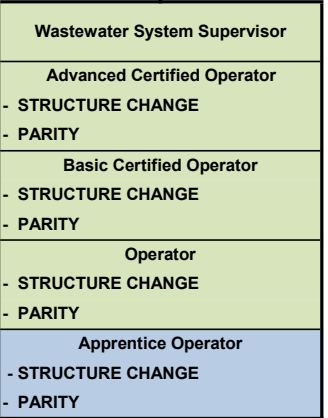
| Wastewater System Supervisor |
|---|
| Advanced Certified Operator<br>- STRUCTURE CHANGE<br>- PARITY |
| Basic Certified Operator<br>- STRUCTURE CHANGE<br>- PARITY |
| Operator<br>- STRUCTURE CHANGE<br>- PARITY |
| Apprentice Operator<br>- STRUCTURE CHANGE<br>- PARITY |